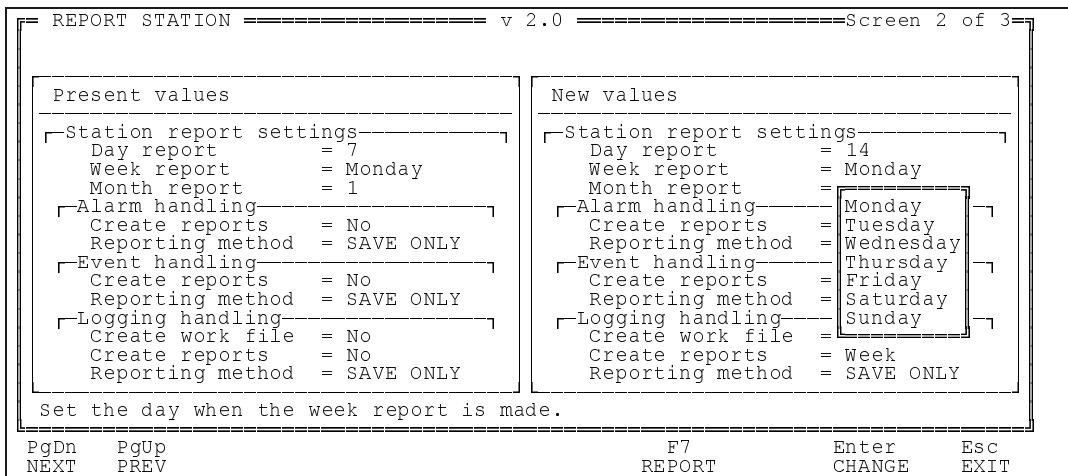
REPORT STATION v 2.0 Screen 2 of 3

Present values

Station report settings
Day report = 7
Week report = Monday
Month report = 1
Alarm handling
Create reports = No
Reporting method = SAVE ONLY
Event handling
Create reports = No
Reporting method = SAVE ONLY
Logging handling
Create work file = No
Create reports = No
Reporting method = SAVE ONLY

New values

Station report settings
Day report = 14
Week report = Monday
Month report =
Alarm handling
Create reports =
Reporting method =
Event handling
Create reports =
Reporting method =
Logging handling
Create work file =
Create reports = Week
Reporting method = SAVE ONLY

Monday
Tuesday
Wednesday
Thursday
Friday
Saturday
Sunday

Set the day when the week report is made.

PgDn NEXT
PgUp PREV
F7 REPORT
Enter CHANGE
Esc EXIT